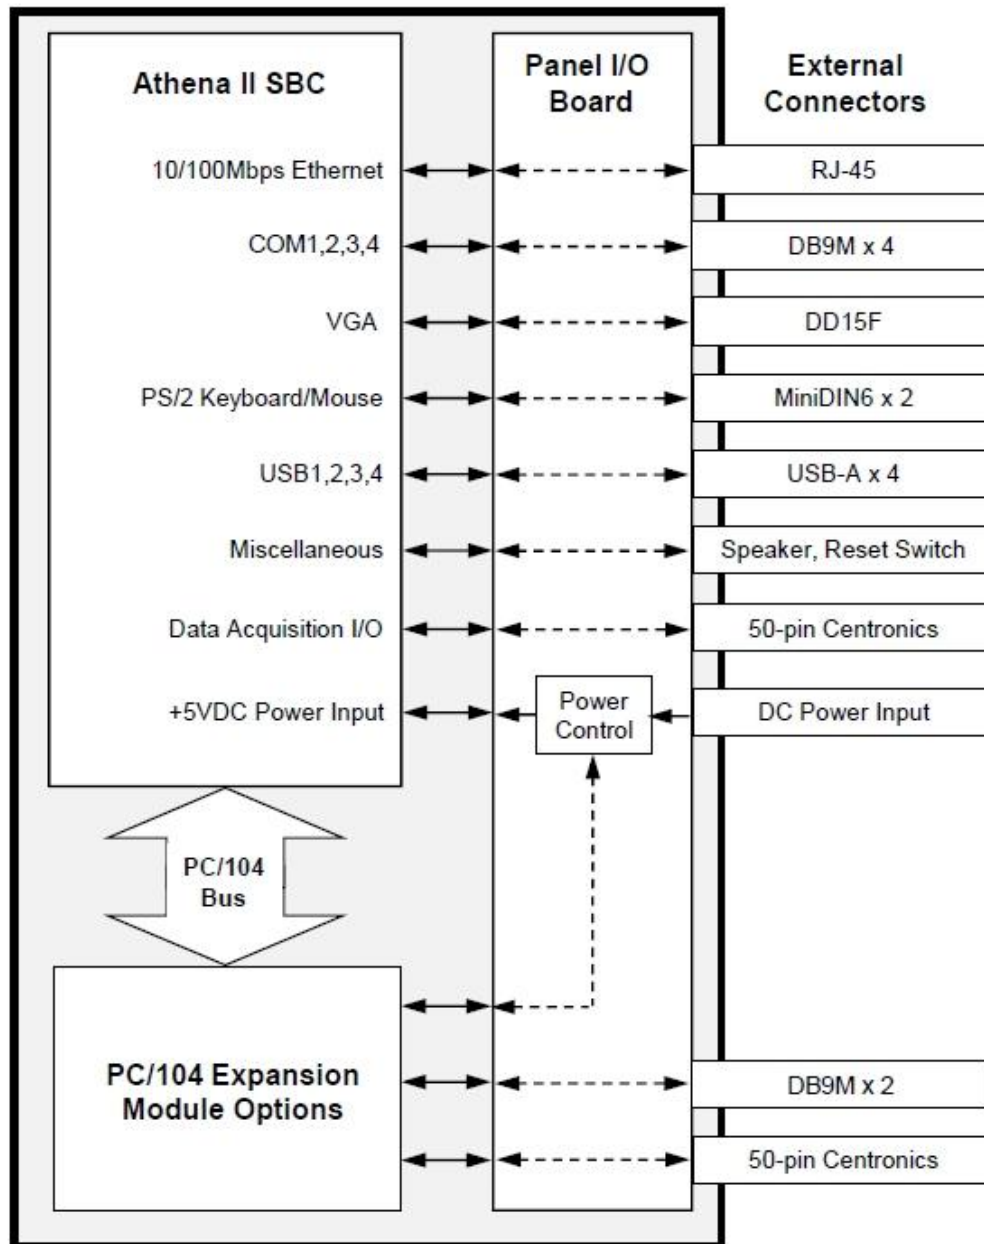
Athena II SBC

Panel I/O Board

External Connectors

10/100Mbps Ethernet

RJ-45

COM1,2,3,4

DB9M x 4

VGA

DD15F

PS/2 Keyboard/Mouse

MiniDIN6 x 2

USB1,2,3,4

USB-A x 4

Miscellaneous

Speaker, Reset Switch

Data Acquisition I/O

50-pin Centronics

+5VDC Power Input

Power Control

DC Power Input

PC/104 Bus

PC/104 Expansion Module Options

DB9M x 2

50-pin Centronics